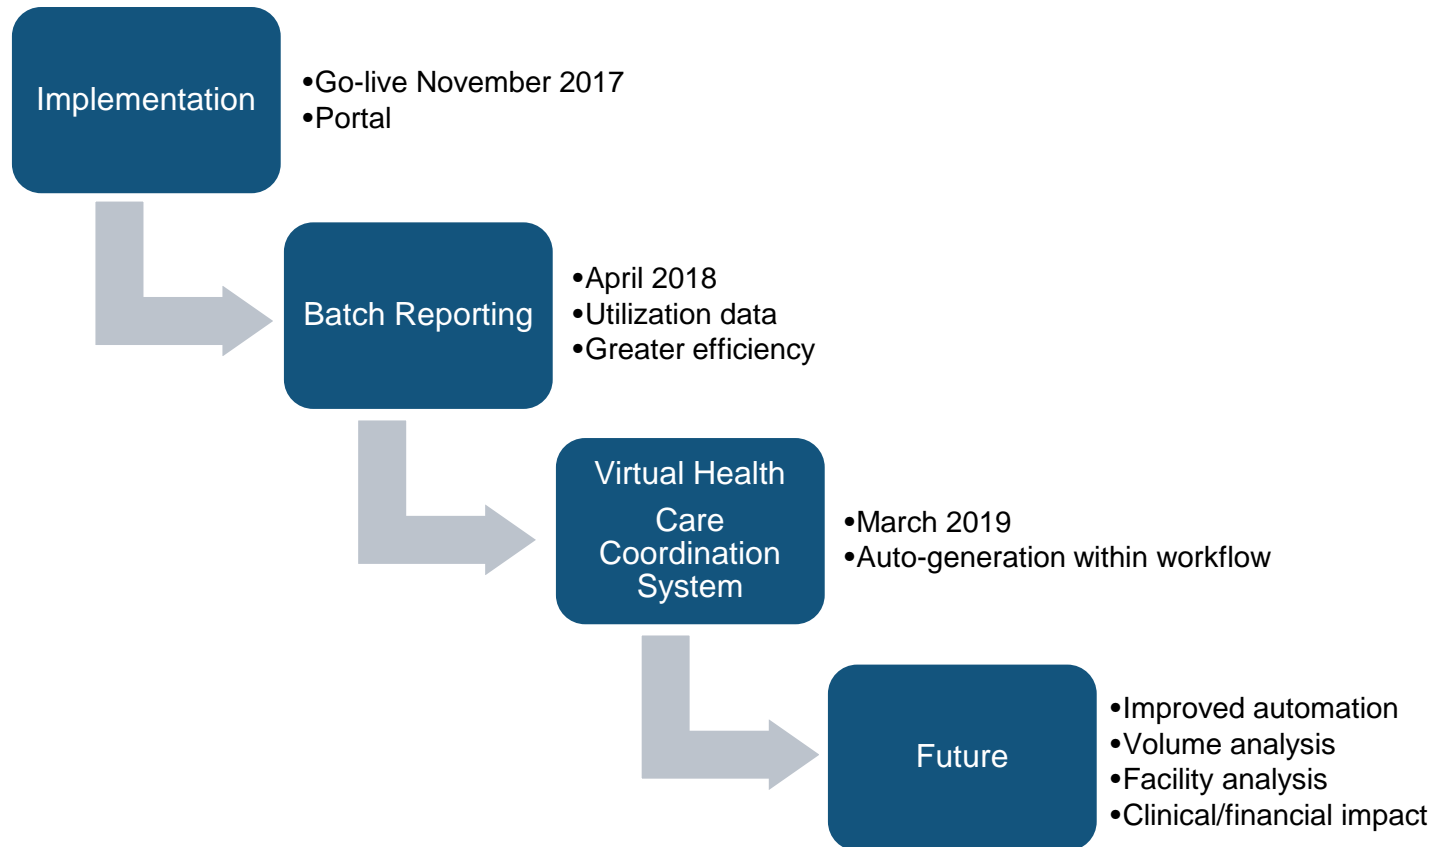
Implementation

•Go-live November 2017
•Portal

Batch Reporting

•April 2018
•Utilization data
•Greater efficiency

Virtual Health Care Coordination System

•March 2019
•Auto-generation within workflow

Future

•Improved automation
•Volume analysis
•Facility analysis
•Clinical/financial impact